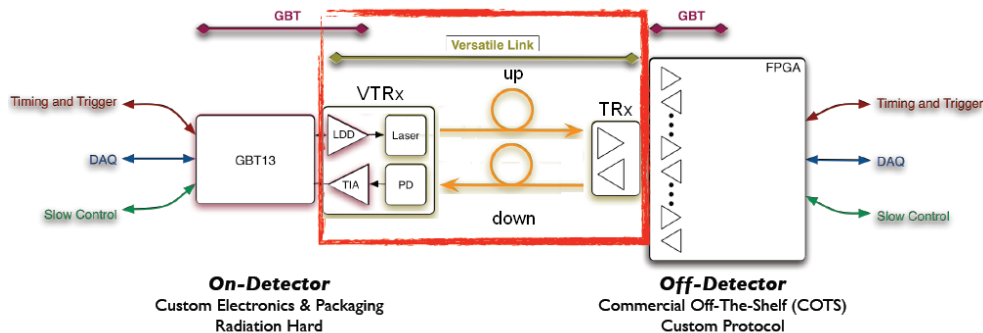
GBT
GBT
Versatile Link
up
VTRx
TRx
FPGA
Timing and Trigger
DAQ
Slow Control
GBT13
LDD
Laser
TIA
PD
down
Timing and Trigger
DAQ
Slow Control

On-Detector
Custom Electronics & Packaging
Radiation Hard

Off-Detector
Commercial Off-The-Shelf (COTS)
Custom Protocol